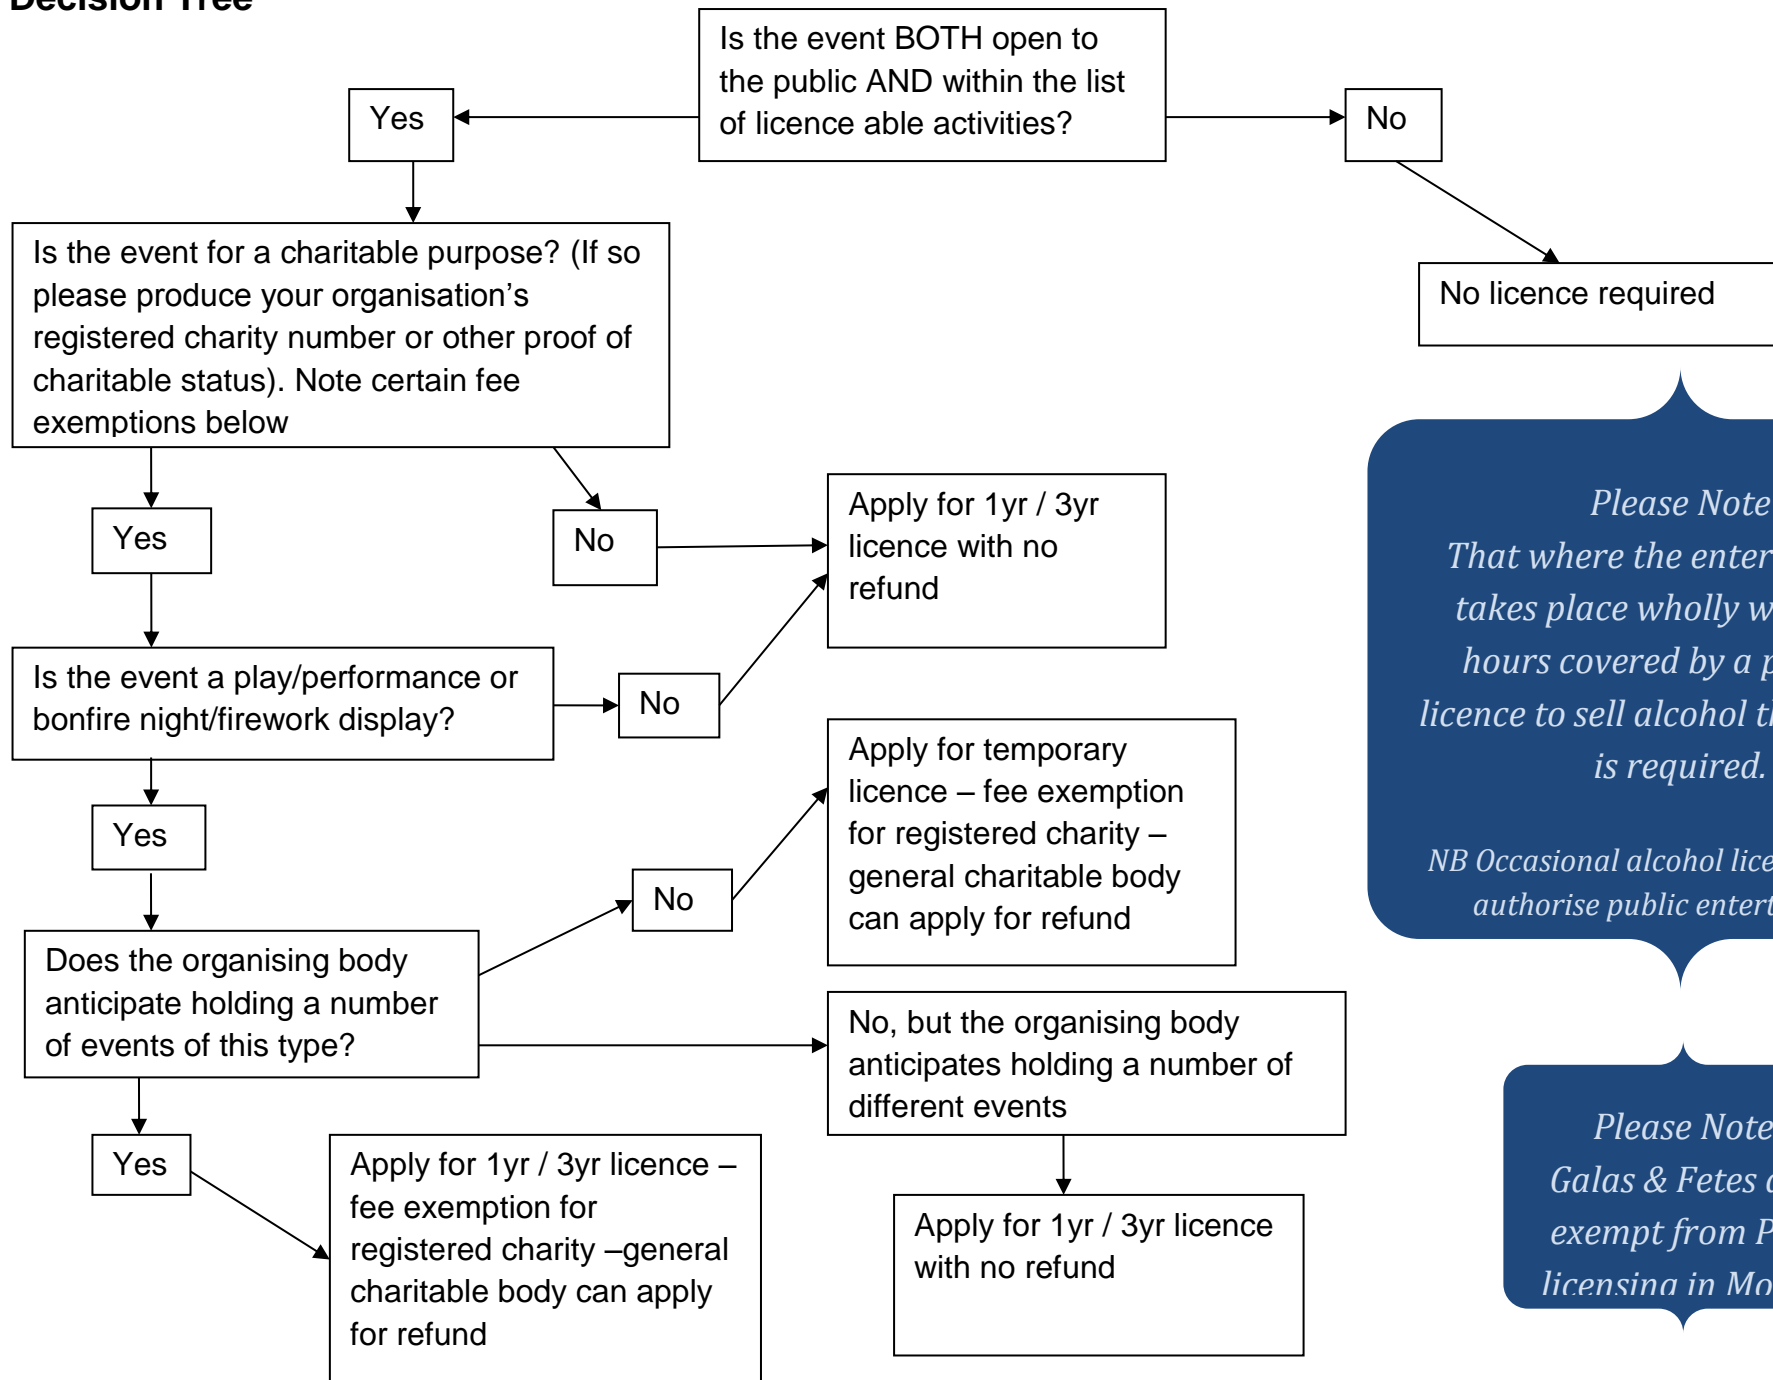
Decision Tree

Is the event BOTH open to the public AND within the list of licence able activities?

Yes

No

No licence required

Is the event for a charitable purpose? (If so please produce your organisation's registered charity number or other proof of charitable status). Note certain fee exemptions below

Yes

No

Apply for 1yr / 3yr licence with no refund

Is the event a play/performance or bonfire night/firework display?

No

Yes

Apply for temporary licence – fee exemption for registered charity – general charitable body can apply for refund

No

Does the organising body anticipate holding a number of events of this type?

No, but the organising body anticipates holding a number of different events

Yes

Apply for 1yr / 3yr licence – fee exemption for registered charity –general charitable body can apply for refund

Apply for 1yr / 3yr licence with no refund

Please Note
That where the enter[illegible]
takes place wholly w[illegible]
hours covered by a p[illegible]
licence to sell alcohol t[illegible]
is required.

NB Occasional alcohol lice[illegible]
authorise public entert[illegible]

Please Note
Galas & Fetes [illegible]
exempt from P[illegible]
licensing in Mo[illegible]